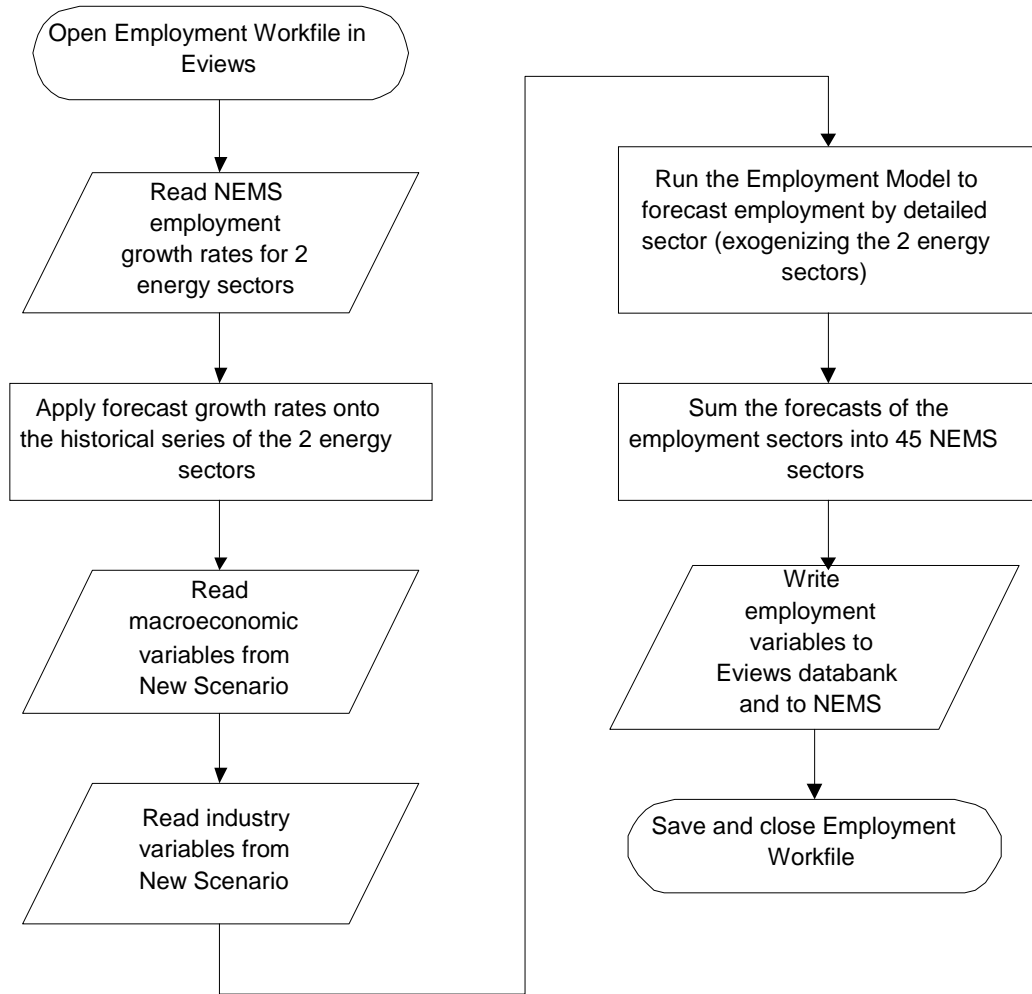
Open Employment Workfile in Eviews

Read NEMS employment growth rates for 2 energy sectors

Apply forecast growth rates onto the historical series of the 2 energy sectors

Read macroeconomic variables from New Scenario

Read industry variables from New Scenario

Run the Employment Model to forecast employment by detailed sector (exogenizing the 2 energy sectors)

Sum the forecasts of the employment sectors into 45 NEMS sectors

Write employment variables to Eviews databank and to NEMS

Save and close Employment Workfile